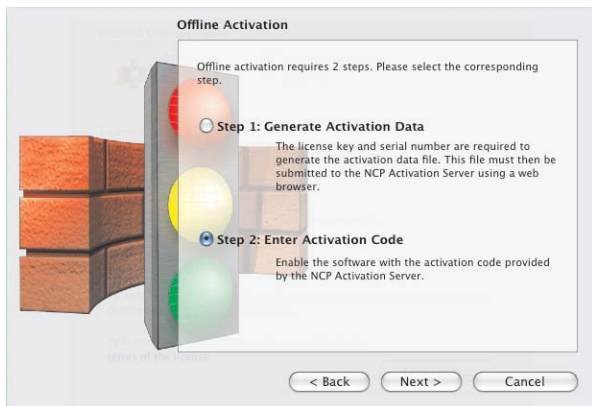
Offline Activation

Offline activation requires 2 steps. Please select the corresponding step.

Step 1: Generate Activation Data

The license key and serial number are required to generate the activation data file. This file must then be submitted to the NCP Activation Server using a web browser.

Step 2: Enter Activation Code

Enable the software with the activation code provided by the NCP Activation Server.

< Back

Next >

Cancel